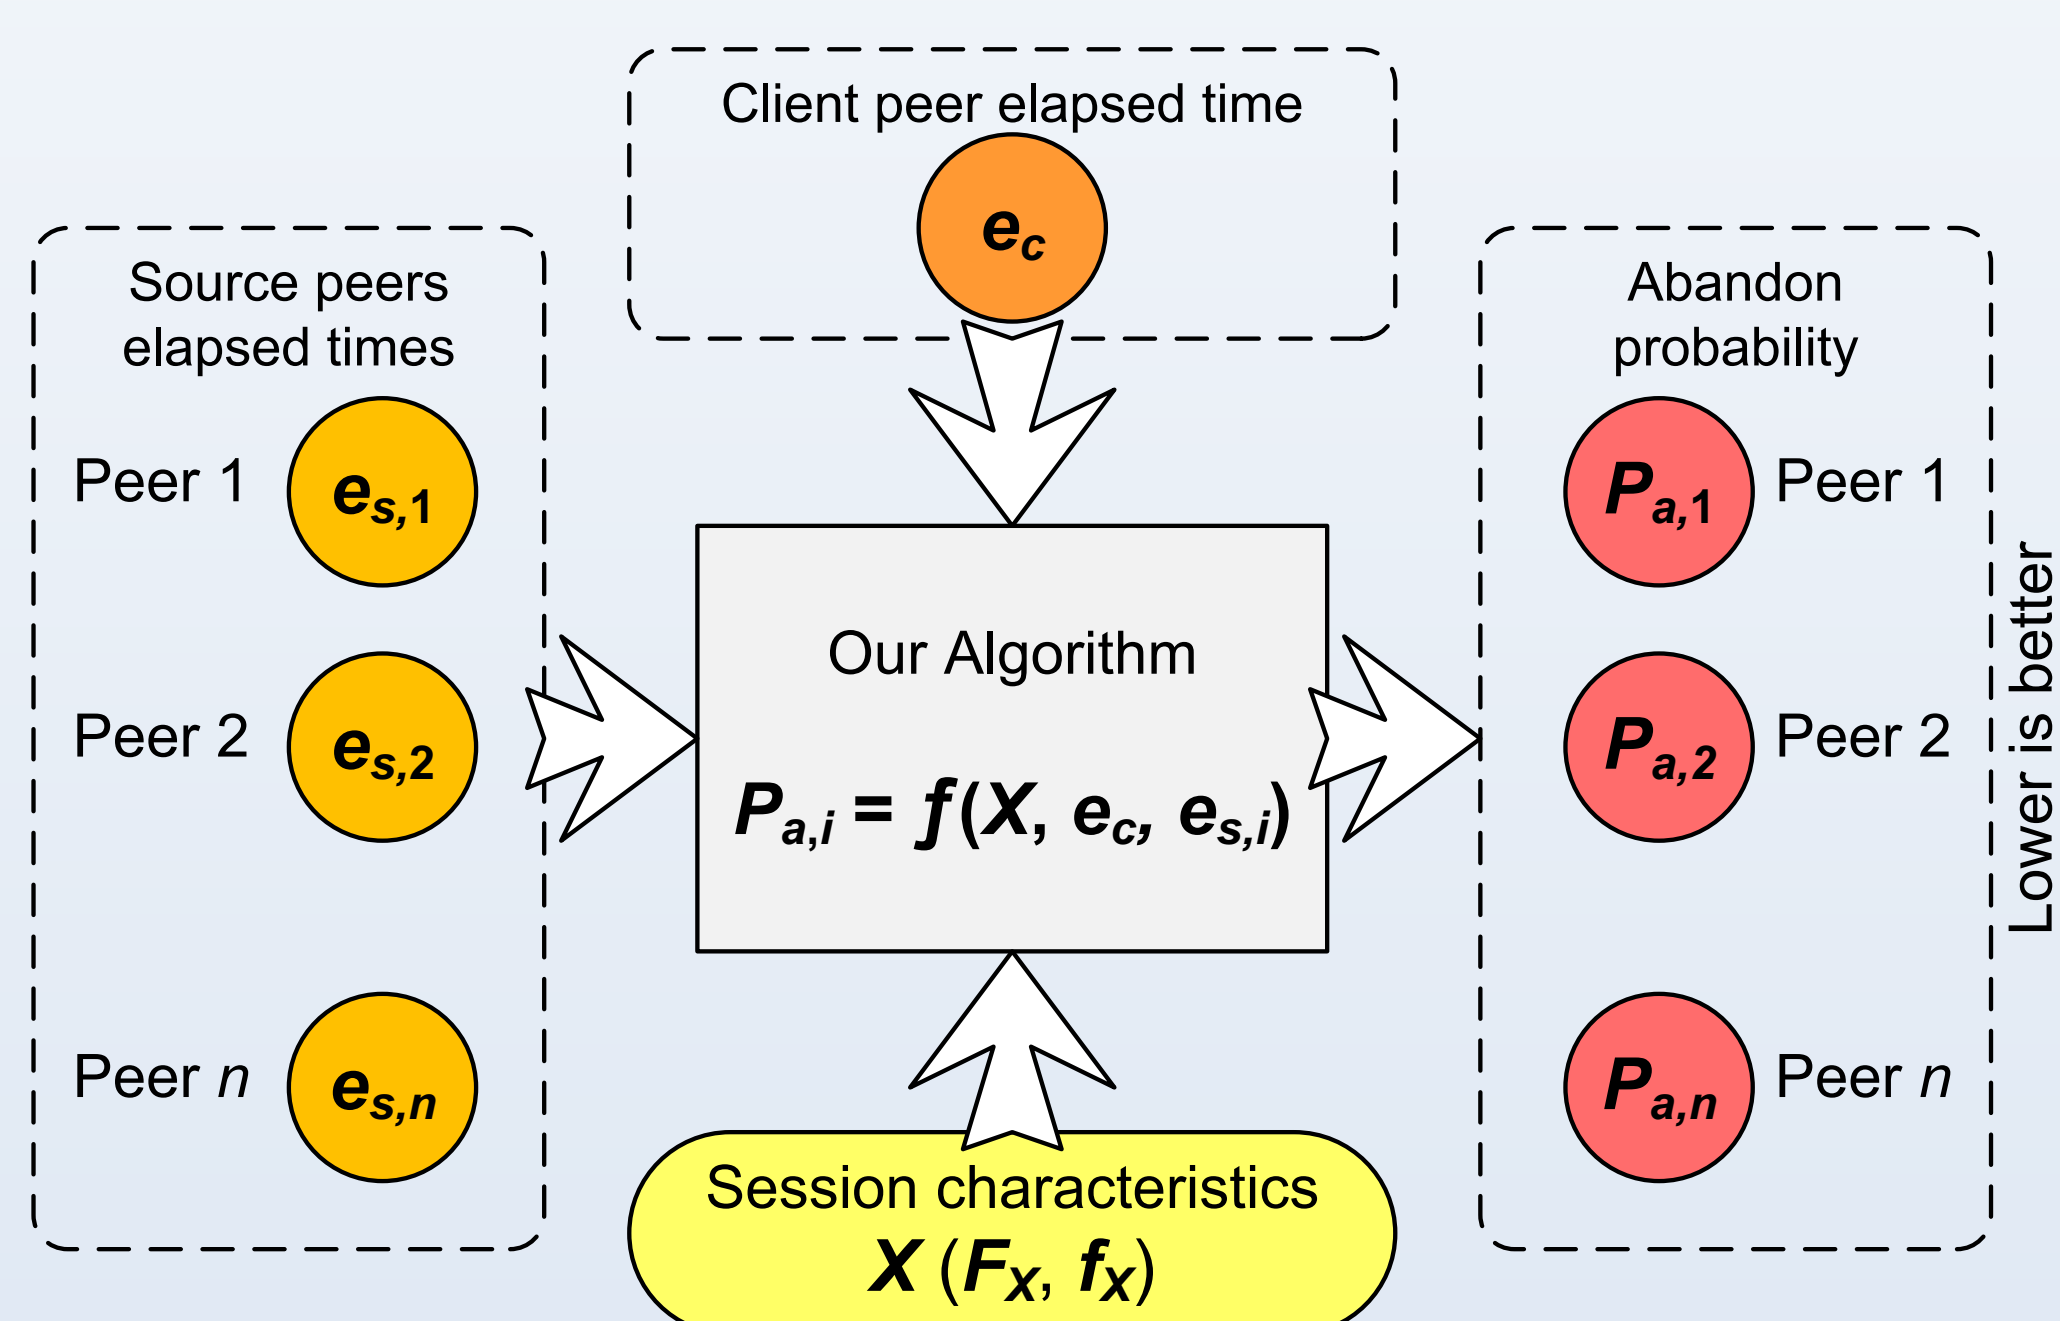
Client peer elapsed time

$e_c$

Source peers elapsed times

Peer 1 $e_{s,1}$

Peer 2 $e_{s,2}$

Peer $n$ $e_{s,n}$

Our Algorithm

$P_{a,i} = f(X, e_c, e_{s,i})$

Abandon probability

$P_{a,1}$ Peer 1

$P_{a,2}$ Peer 2

$P_{a,n}$ Peer $n$

Lower is better

Session characteristics
$X\ (F_X, f_X)$